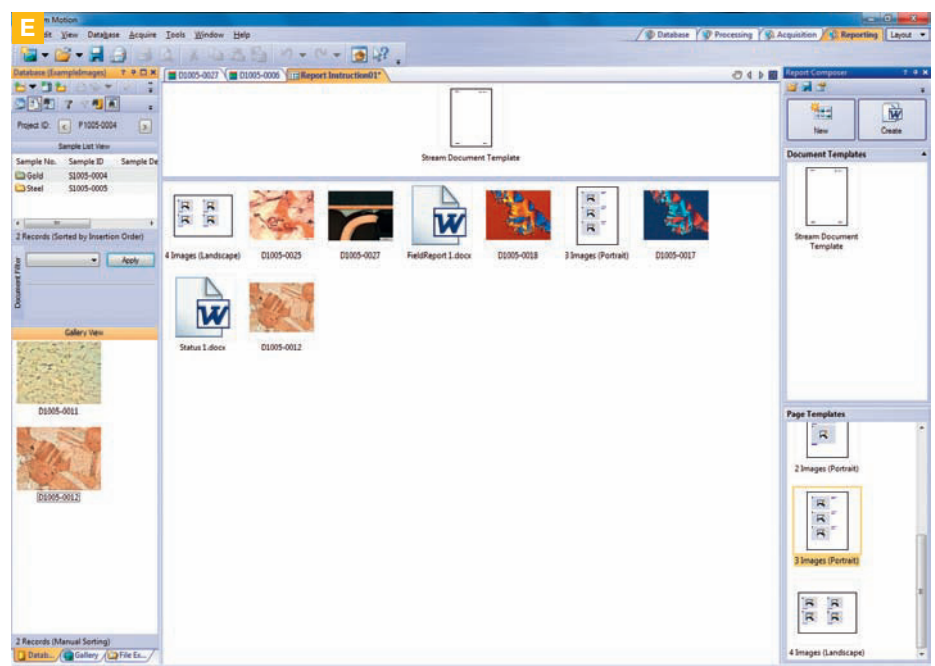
E

m Motion

dit View Database Acquire Tools Window Help

Database Processing Acquisition Reporting Layout

Database (ExampleImages)

Project ID: P1005-0004

Sample List View

| Sample No. | Sample ID | Sample De |
|---|---|---|
| Gold | S1005-0004 | |
| Steel | S1005-0005 | |

2 Records (Sorted by Insertion Order)

Document Filter

Apply

Gallery View

D1005-0011

D1005-0012

2 Records (Manual Sorting)

Datab... Gallery File Ex...

D1005-0027 D1005-0006 Report Instruction01*

Stream Document Template

4 Images (Landscape) D1005-0025 D1005-0027 FieldReport 1.docx D1005-0018 3 Images (Portrait) D1005-0017

Status 1.docx D1005-0012

Report Composer

New Create

Document Templates

Stream Document Template

Page Templates

2 Images (Portrait)

3 Images (Portrait)

4 Images (Landscape)